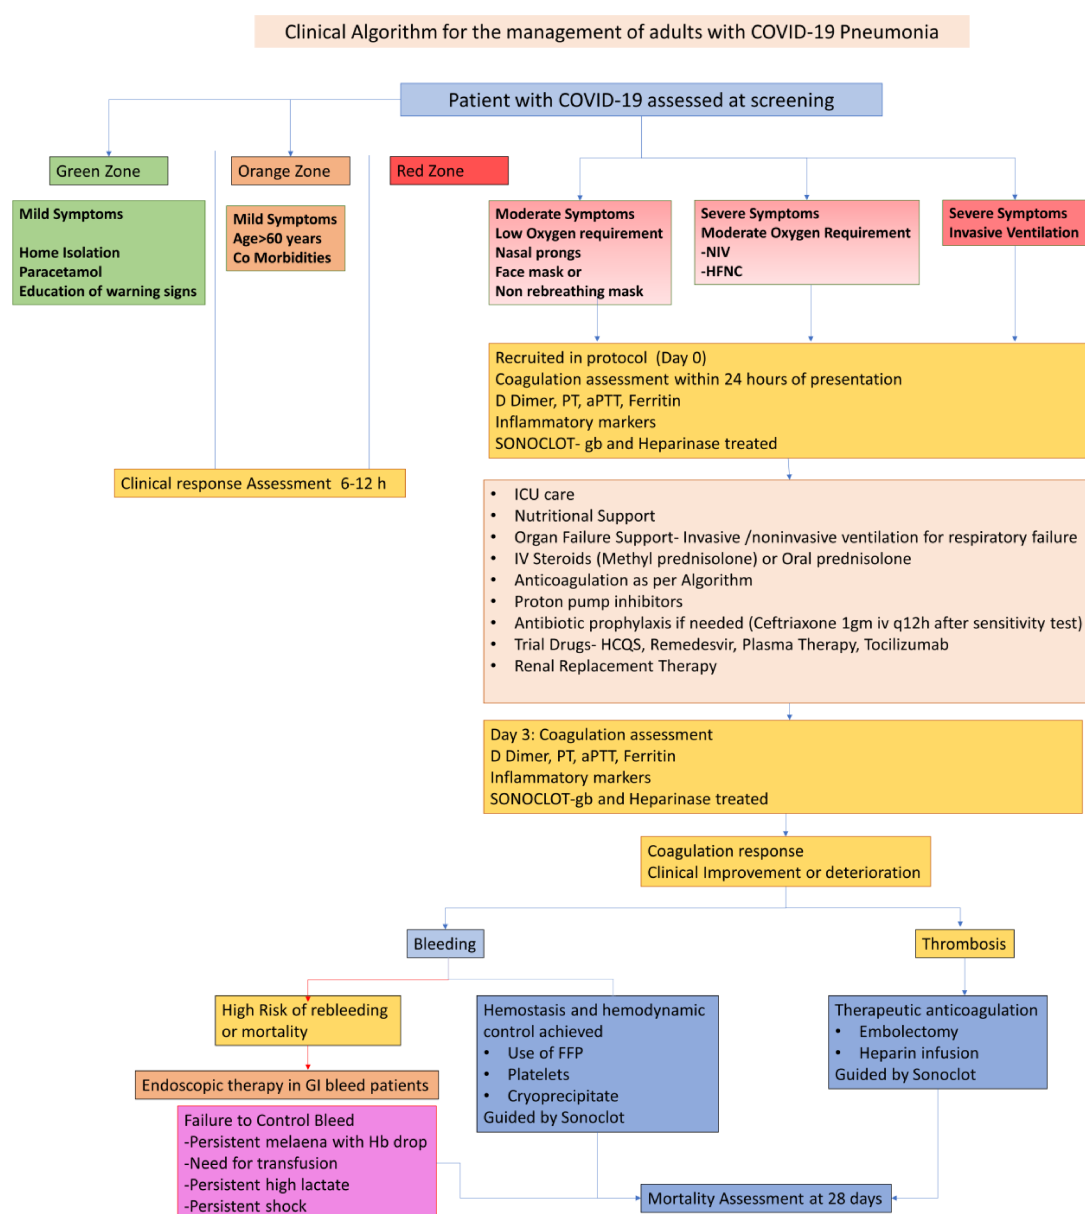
Clinical Algorithm for the management of adults with COVID-19 Pneumonia

Patient with COVID-19 assessed at screening

Green Zone

Mild Symptoms

Home Isolation
Paracetamol
Education of warning signs

Orange Zone

Mild Symptoms
Age>60 years
Co Morbidities

Red Zone

Moderate Symptoms
Low Oxygen requirement
Nasal prongs
Face mask or
Non rebreathing mask

Severe Symptoms
Moderate Oxygen Requirement
-NIV
-HFNC

Severe Symptoms
Invasive Ventilation

Recruited in protocol (Day 0)
Coagulation assessment within 24 hours of presentation
D Dimer, PT, aPTT, Ferritin
Inflammatory markers
SONOCLOT- gb and Heparinase treated

Clinical response Assessment 6-12 h

- ICU care
- Nutritional Support
- Organ Failure Support- Invasive /noninvasive ventilation for respiratory failure
- IV Steroids (Methyl prednisolone) or Oral prednisolone
- Anticoagulation as per Algorithm
- Proton pump inhibitors
- Antibiotic prophylaxis if needed (Ceftriaxone 1gm iv q12h after sensitivity test)
- Trial Drugs- HCQS, Remedesvir, Plasma Therapy, Tocilizumab
- Renal Replacement Therapy

Day 3: Coagulation assessment
D Dimer, PT, aPTT, Ferritin
Inflammatory markers
SONOCLOT-gb and Heparinase treated

Coagulation response
Clinical Improvement or deterioration

Bleeding

Thrombosis

High Risk of rebleeding or mortality

Hemostasis and hemodynamic control achieved
- Use of FFP
- Platelets
- Cryoprecipitate
Guided by Sonoclot

Therapeutic anticoagulation
- Embolectomy
- Heparin infusion
Guided by Sonoclot

Endoscopic therapy in GI bleed patients

Failure to Control Bleed
-Persistent melaena with Hb drop
-Need for transfusion
-Persistent high lactate
-Persistent shock

Mortality Assessment at 28 days